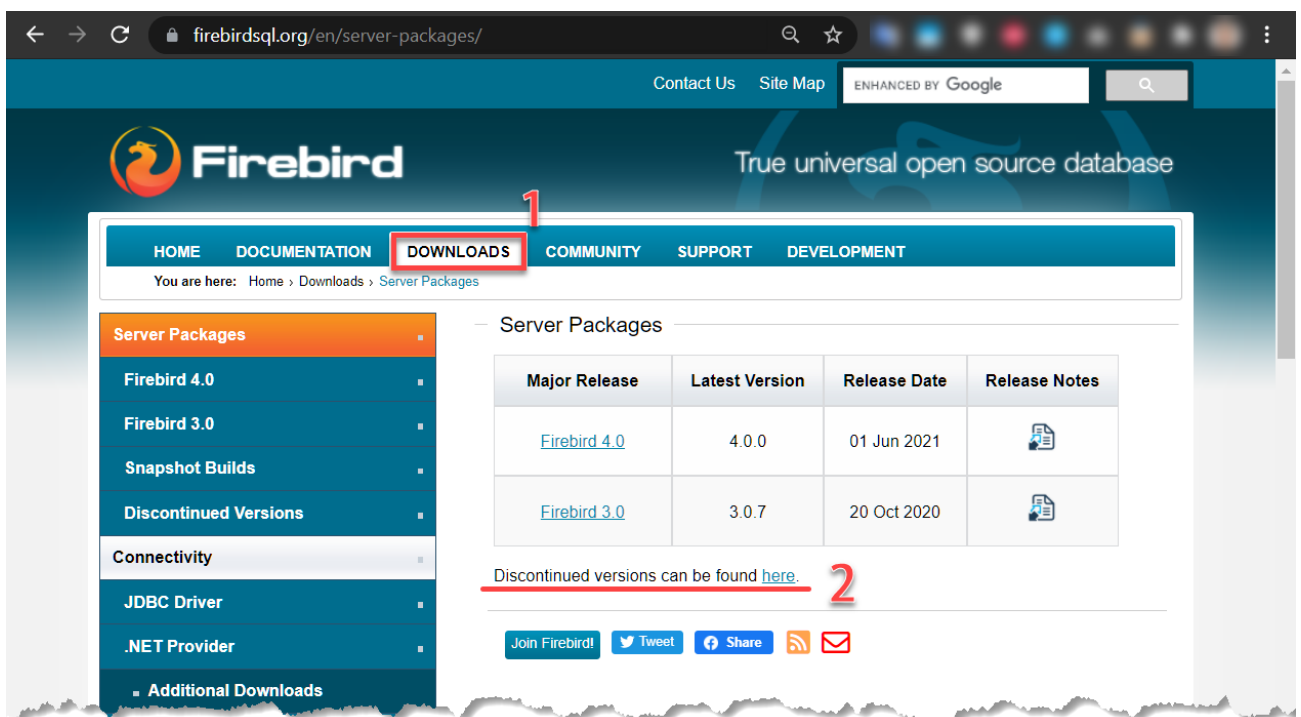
firebirdsql.org/en/server-packages/

Contact Us Site Map ENHANCED BY Google

Firebird

True universal open source database

1

HOME DOCUMENTATION DOWNLOADS COMMUNITY SUPPORT DEVELOPMENT

You are here: Home › Downloads › Server Packages

Server Packages
Firebird 4.0
Firebird 3.0
Snapshot Builds
Discontinued Versions
Connectivity
JDBC Driver
.NET Provider
Additional Downloads

Server Packages

| Major Release | Latest Version | Release Date | Release Notes |
|---|---|---|---|
| Firebird 4.0 | 4.0.0 | 01 Jun 2021 | |
| Firebird 3.0 | 3.0.7 | 20 Oct 2020 | |

Discontinued versions can be found here.

2

Join Firebird! Tweet Share